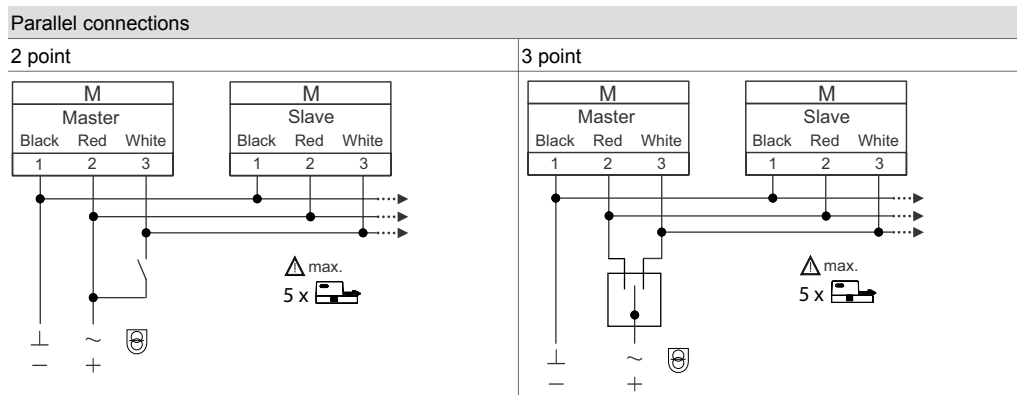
Parallel connections

2 point

| M | | |
|---|---|---|
| Master | | |
| Black | Red | White |
| 1 | 2 | 3 |

| M | | |
|---|---|---|
| Slave | | |
| Black | Red | White |
| 1 | 2 | 3 |

max.
5 x

$\perp$ $\sim$
$-$ $+$

3 point

| M | | |
|---|---|---|
| Master | | |
| Black | Red | White |
| 1 | 2 | 3 |

| M | | |
|---|---|---|
| Slave | | |
| Black | Red | White |
| 1 | 2 | 3 |

max.
5 x

$\perp$ $\sim$
$-$ $+$